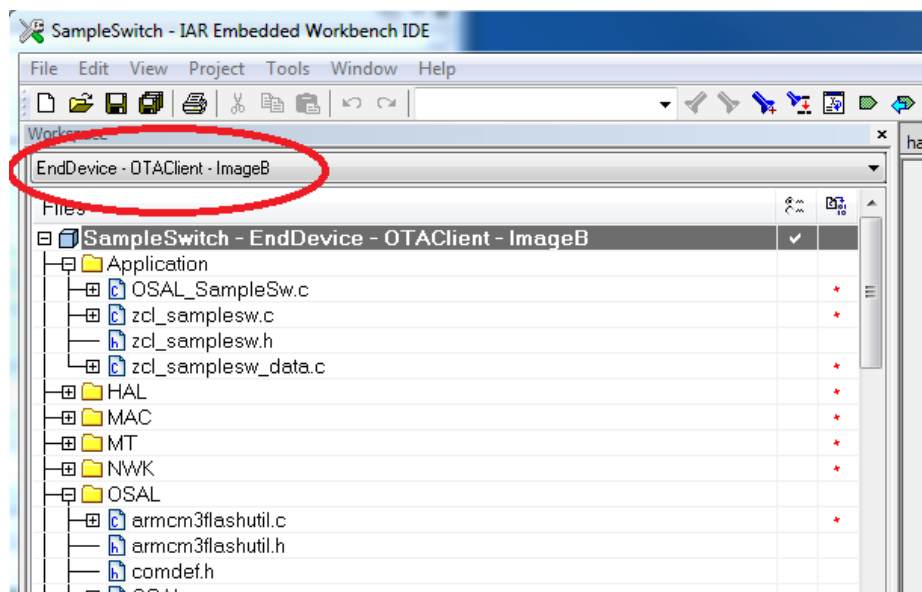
SampleSwitch - IAR Embedded Workbench IDE

File Edit View Project Tools Window Help

Workspace

EndDevice - OTAClient - ImageB

Files

SampleSwitch - EndDevice - OTAClient - ImageB ✔
Application
OSAL_SampleSw.c
zcl_samplesw.c
zcl_samplesw.h
zcl_samplesw_data.c
HAL
MAC
MT
NWK
OSAL
armcm3flashutil.c
armcm3flashutil.h
comdef.h

ha